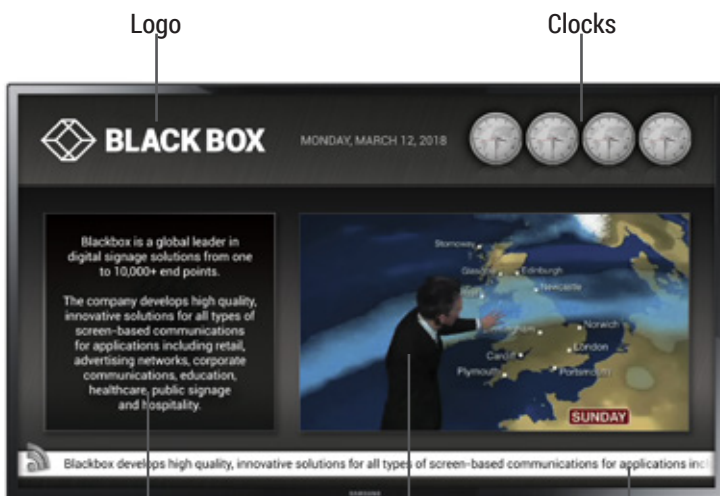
Logo

Clocks

BLACK BOX

MONDAY, MARCH 12, 2018

Blackbox is a global leader in digital signage solutions from one to 10,000+ end points.

The company develops high quality, innovative solutions for all types of screen-based communications for applications including retail, advertising networks, corporate communications, education, healthcare, public signage and hospitality.

Stornoway
Glasgow
Edinburgh
Newcastle
Norwich
London
Cardiff
Plymouth
Portsmouth

SUNDAY

Blackbox develops high quality, innovative solutions for all types of screen-based communications for applications inc

SAMSUNG